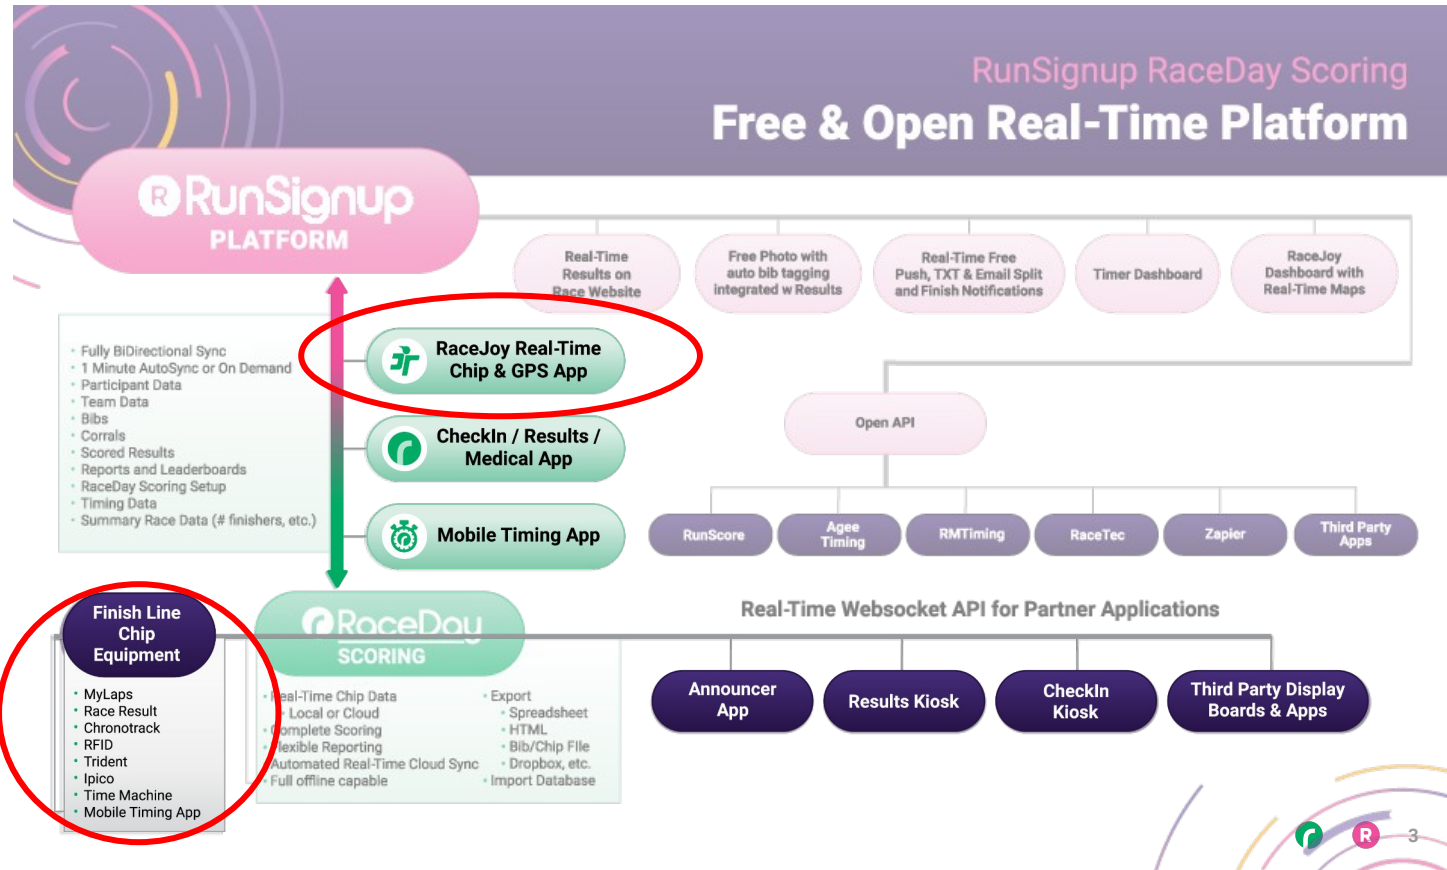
RunSignup RaceDay Scoring

Free & Open Real-Time Platform

RunSignup PLATFORM

Real-Time Results on Race Website

Free Photo with auto bib tagging integrated w Results

Real-Time Free Push, TXT & Email Split and Finish Notifications

Timer Dashboard

RaceJoy Dashboard with Real-Time Maps

- Fully BiDirectional Sync
- 1 Minute AutoSync or On Demand
- Participant Data
- Team Data
- Bibs
- Corrals
- Scored Results
- Reports and Leaderboards
- RaceDay Scoring Setup
- Timing Data
- Summary Race Data (# finishers, etc.)

RaceJoy Real-Time Chip & GPS App

CheckIn / Results / Medical App

Mobile Timing App

Open API

RunScore

Agee Timing

RMTiming

RaceTec

Zapier

Third Party Apps

Finish Line Chip Equipment

- MyLaps
- Race Result
- Chronotrack
- RFID
- Trident
- Ipico
- Time Machine
- Mobile Timing App

RaceDay SCORING

- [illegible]eal-Time Chip Data
- Local or Cloud
- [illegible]omplete Scoring
- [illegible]lexible Reporting
- Automated Real-Time Cloud Sync
- Full offline capable

- Export
- Spreadsheet
- HTML
- Bib/Chip File
- Dropbox, etc.
- Import Database

Real-Time Websocket API for Partner Applications

Announcer App

Results Kiosk

CheckIn Kiosk

Third Party Display Boards & Apps

R

3